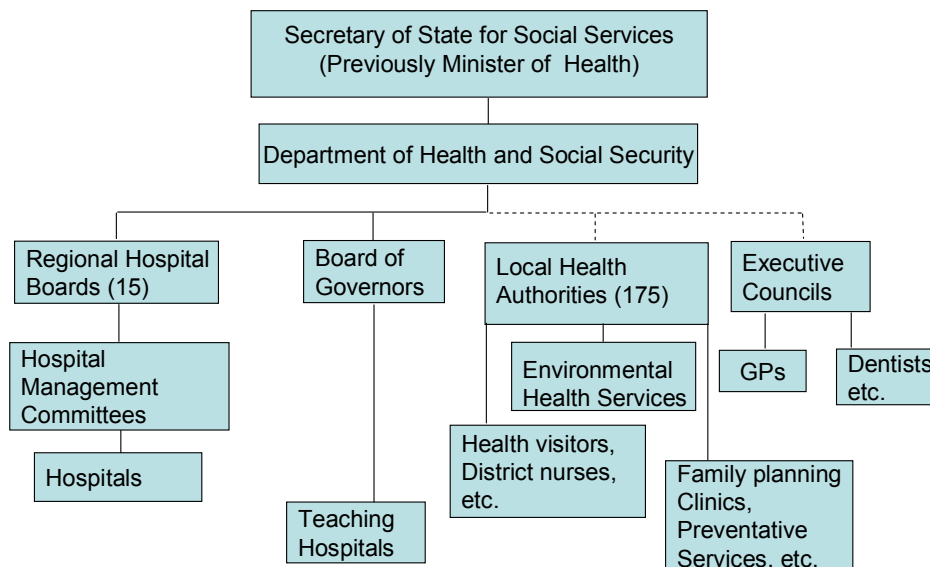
Secretary of State for Social Services
(Previously Minister of Health)

Department of Health and Social Security

Regional Hospital Boards (15)

Hospital Management Committees

Hospitals

Board of Governors

Teaching Hospitals

Local Health Authorities (175)

Environmental Health Services

Health visitors, District nurses, etc.

Family planning Clinics, Preventative Services, etc.

Executive Councils

GPs

Dentists etc.